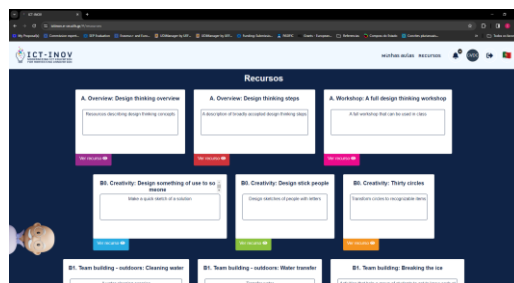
ICT-INOV

MINHAS AULAS RECURSOS

Recursos

A. Overview: Design thinking overview

Resources describing design thinking concepts

Ver recurso

A. Overview: Design thinking steps

A description of broadly accepted design thinking steps

Ver recurso

A. Workshop: A full design thinking workshop

A full workshop that can be used in class

Ver recurso

B0. Creativity: Design something of use to so meone

Make a quick sketch of a solution

Ver recurso

B0. Creativity: Design stick people

Design sketches of people with stillers

Ver recurso

B0. Creativity: Thirty circles

Transform circles to recognizable items

Ver recurso

B1. Team building - outdoors: Cleaning water

B1. Team building - outdoors: Water transfer

B1. Team building: Breaking the ice